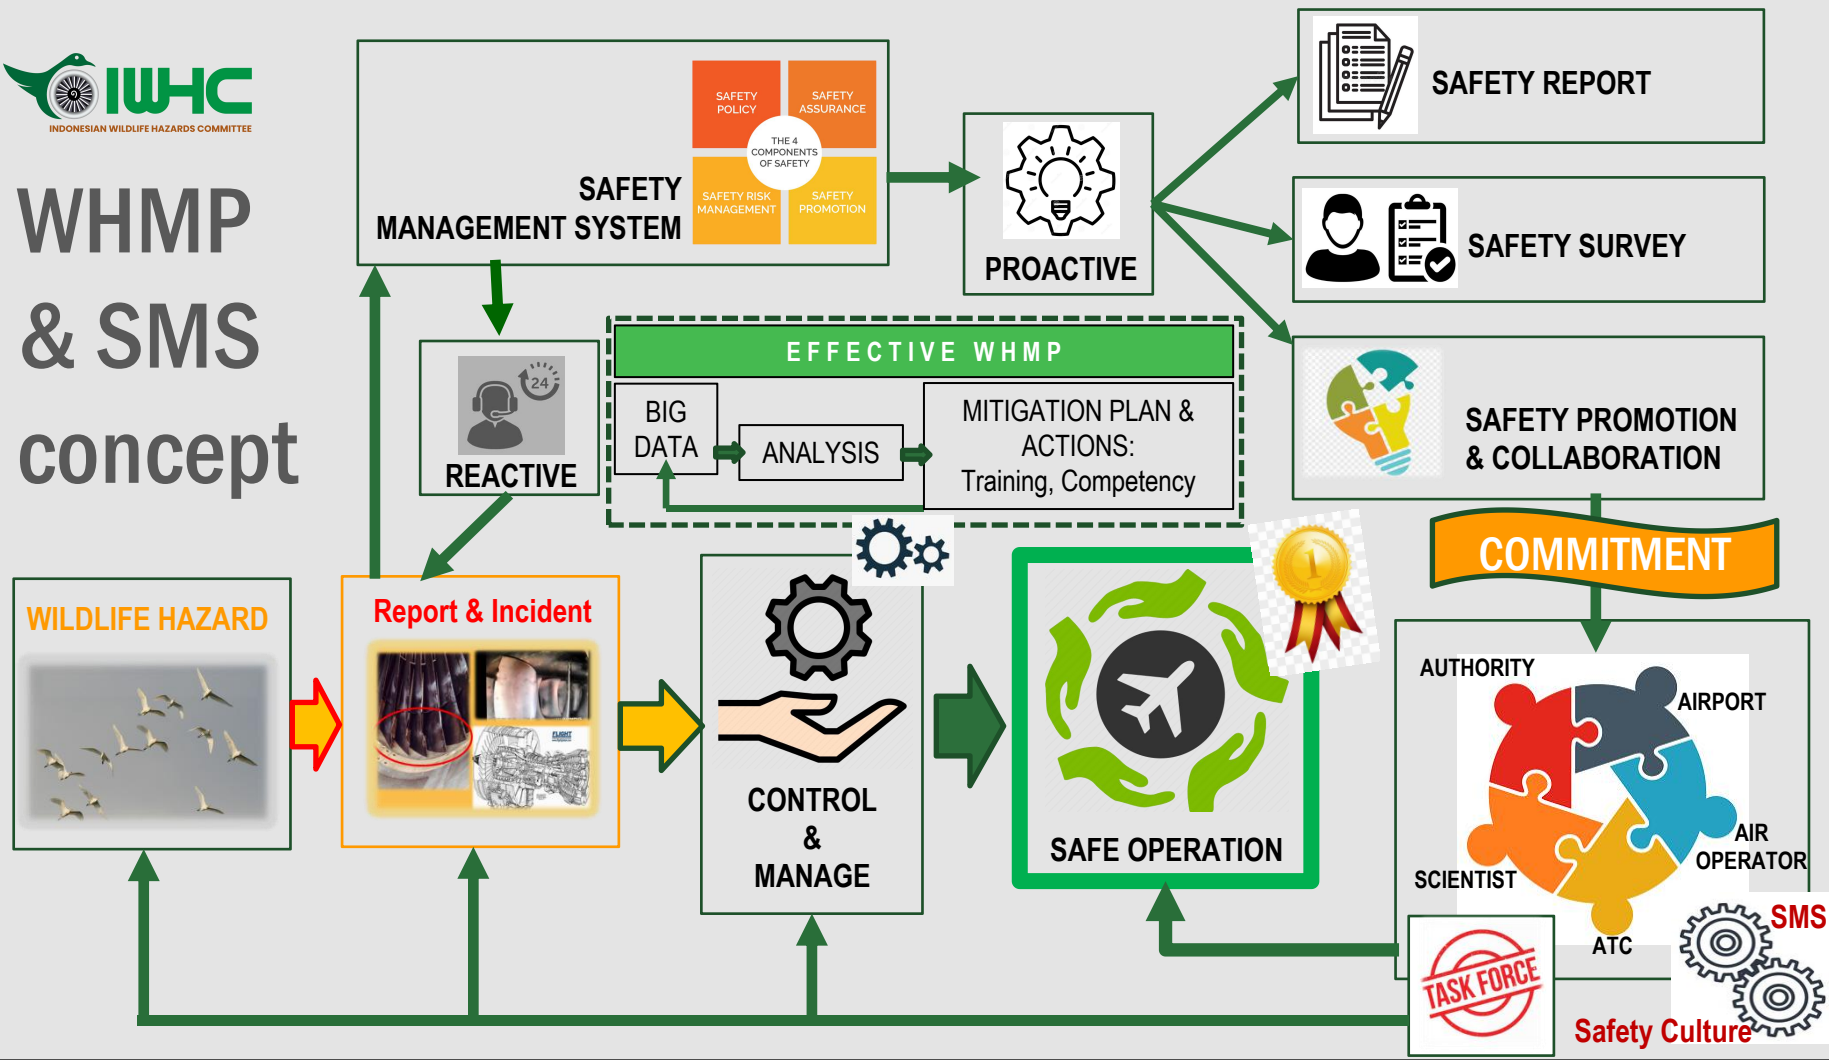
IWHC
INDONESIAN WILDLIFE HAZARDS COMMITTEE

WHMP & SMS concept

SAFETY MANAGEMENT SYSTEM

SAFETY POLICY
SAFETY ASSURANCE
THE 4 COMPONENTS OF SAFETY
SAFETY RISK MANAGEMENT
SAFETY PROMOTION

PROACTIVE

SAFETY REPORT

SAFETY SURVEY

SAFETY PROMOTION & COLLABORATION

REACTIVE

24

EFFECTIVE WHMP

BIG DATA

ANALYSIS

MITIGATION PLAN & ACTIONS: Training, Competency

COMMITMENT

WILDLIFE HAZARD

Report & Incident

CONTROL & MANAGE

SAFE OPERATION

AUTHORITY
AIRPORT
AIR OPERATOR
ATC
SCIENTIST

TASK FORCE

SMS

Safety Culture